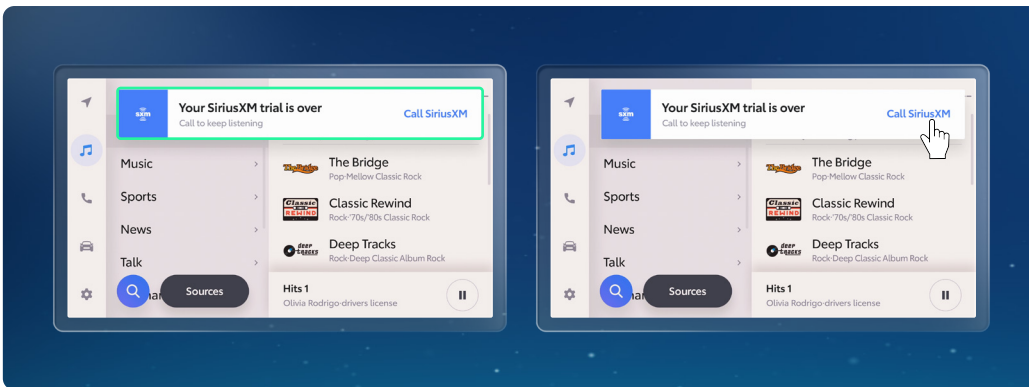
sxm
Your SiriusXM trial is over
Call to keep listening
Call SiriusXM

Music
Sports
News
Talk

The Bridge
The Bridge
Pop·Mellow Classic Rock

Classic Rewind
Classic Rewind
Rock·'70s/'80s Classic Rock

Deep Tracks
Deep Tracks
Rock·Deep Classic Album Rock

Sources

Hits 1
Olivia Rodrigo-drivers license

sxm
Your SiriusXM trial is over
Call to keep listening
Call SiriusXM

Music
Sports
News
Talk

The Bridge
The Bridge
Pop·Mellow Classic Rock

Classic Rewind
Classic Rewind
Rock·'70s/'80s Classic Rock

Deep Tracks
Deep Tracks
Rock·Deep Classic Album Rock

Sources

Hits 1
Olivia Rodrigo-drivers license